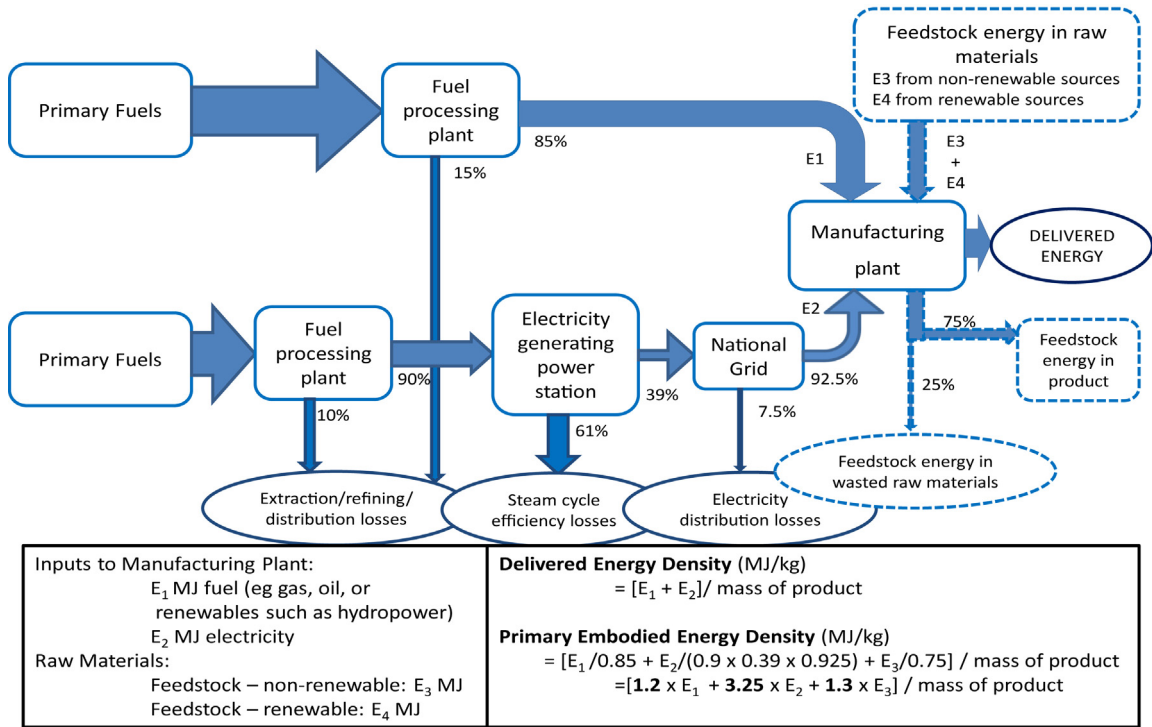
Feedstock energy in raw materials
E3 from non-renewable sources
E4 from renewable sources

Primary Fuels

Fuel processing plant

85%

15%

E1

E3 + E4

Manufacturing plant

DELIVERED ENERGY

Primary Fuels

Fuel processing plant

90%

10%

Electricity generating power station

39%

61%

National Grid

92.5%

7.5%

E2

75%

Feedstock energy in product

25%

Feedstock energy in wasted raw materials

Extraction/refining/ distribution losses

Steam cycle efficiency losses

Electricity distribution losses

| Inputs to Manufacturing Plant:<br>$E_1$ MJ fuel (eg gas, oil, or renewables such as hydropower)<br>$E_2$ MJ electricity<br>Raw Materials:<br>Feedstock – non-renewable: $E_3$ MJ<br>Feedstock – renewable: $E_4$ MJ | **Delivered Energy Density** (MJ/kg)<br>= $[E_1 + E_2]$/ mass of product<br><br>**Primary Embodied Energy Density** (MJ/kg)<br>= $[E_1/0.85 + E_2/(0.9 \times 0.39 \times 0.925) + E_3/0.75]$ / mass of product<br>=$[\mathbf{1.2} \times E_1 + \mathbf{3.25} \times E_2 + \mathbf{1.3} \times E_3]$ / mass of product |
|---|---|